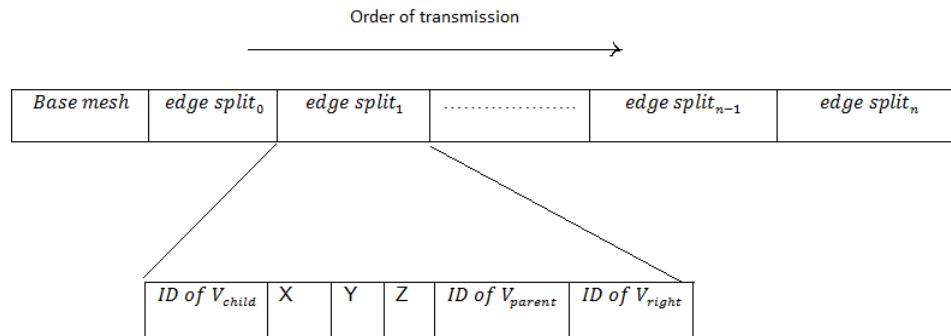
Order of transmission

| $Base\ mesh$ | $edge\ split_0$ | $edge\ split_1$ | ..................... | $edge\ split_{n-1}$ | $edge\ split_n$ |
|---|---|---|---|---|---|

| $ID\ of\ V_{child}$ | X | Y | Z | $ID\ of\ V_{parent}$ | $ID\ of\ V_{right}$ |
|---|---|---|---|---|---|